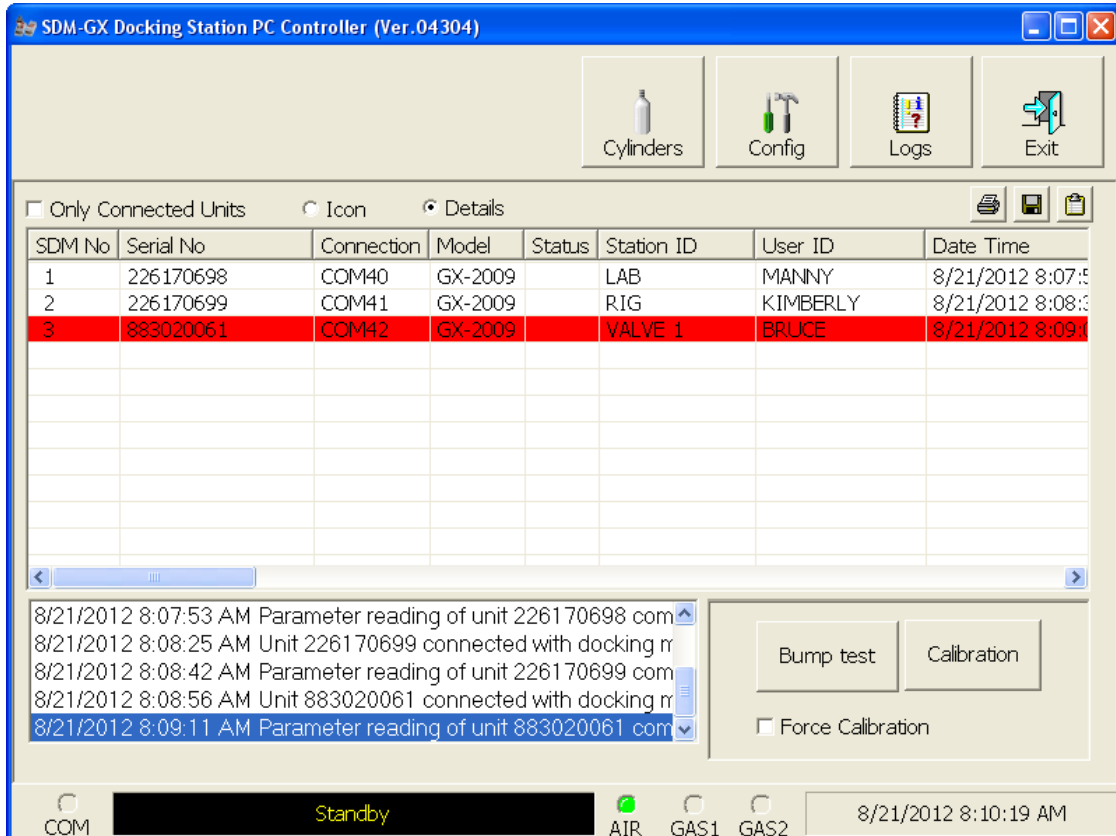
SDM-GX Docking Station PC Controller (Ver.04304)

Cylinders
Config
Logs
Exit

Only Connected Units
Icon
Details

| SDM No | Serial No | Connection | Model | Status | Station ID | User ID | Date Time |
|---|---|---|---|---|---|---|---|
| 1 | 226170698 | COM40 | GX-2009 | | LAB | MANNY | 8/21/2012 8:07:5 |
| 2 | 226170699 | COM41 | GX-2009 | | RIG | KIMBERLY | 8/21/2012 8:08:3 |
| 3 | 883020061 | COM42 | GX-2009 | | VALVE 1 | BRUCE | 8/21/2012 8:09:0 |

8/21/2012 8:07:53 AM Parameter reading of unit 226170698 com
8/21/2012 8:08:25 AM Unit 226170699 connected with docking m
8/21/2012 8:08:42 AM Parameter reading of unit 226170699 com
8/21/2012 8:08:56 AM Unit 883020061 connected with docking m
8/21/2012 8:09:11 AM Parameter reading of unit 883020061 com

Bump test
Calibration
Force Calibration

COM
Standby
AIR
GAS1
GAS2
8/21/2012 8:10:19 AM